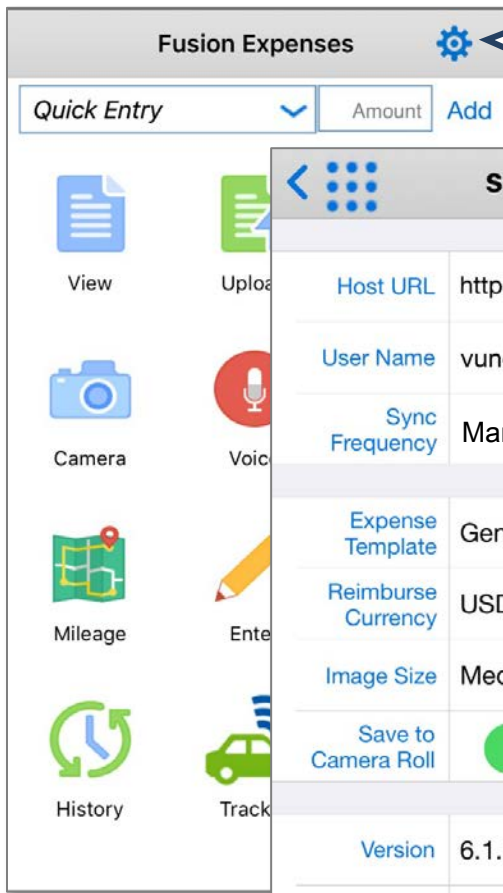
Fusion Expenses

Quick Entry

Amount

Add

View

Uploa

Camera

Voic

Mileage

Ente

History

Track

S

Host URL | http
User Name | vun
Sync Frequency | Ma
Expense Template | Ge
Reimburse Currency | USD
Image Size | Me
Save to Camera Roll |
Version | 6.1.